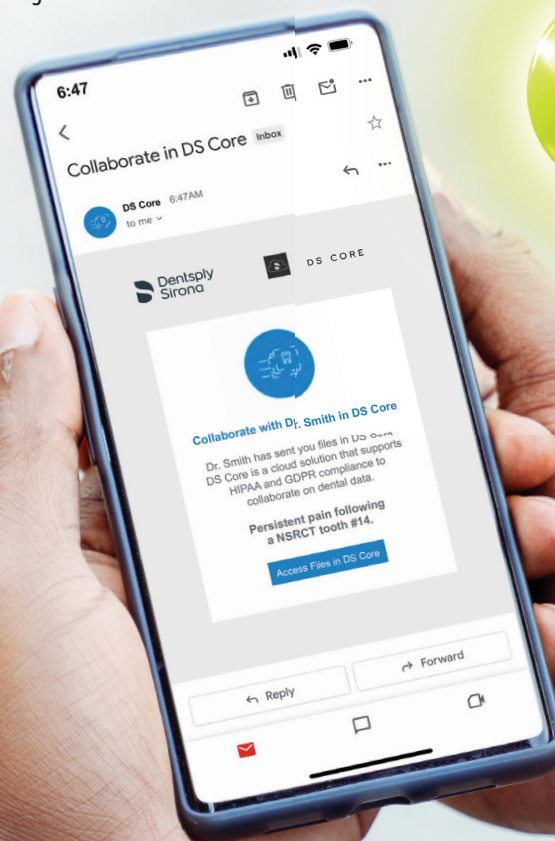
6:47

Collaborate in DS Core Inbox

DS Core 6:47AM
to me

Dentsply Sirona

DS CORE

Collaborate with Dr. Smith in DS Core

Dr. Smith has sent you files in DS Core. DS Core is a cloud solution that supports HIPAA and GDPR compliance to collaborate on dental data.

Persistent pain following a NSRCT tooth #14.

Access Files in DS Core

Reply

Forward